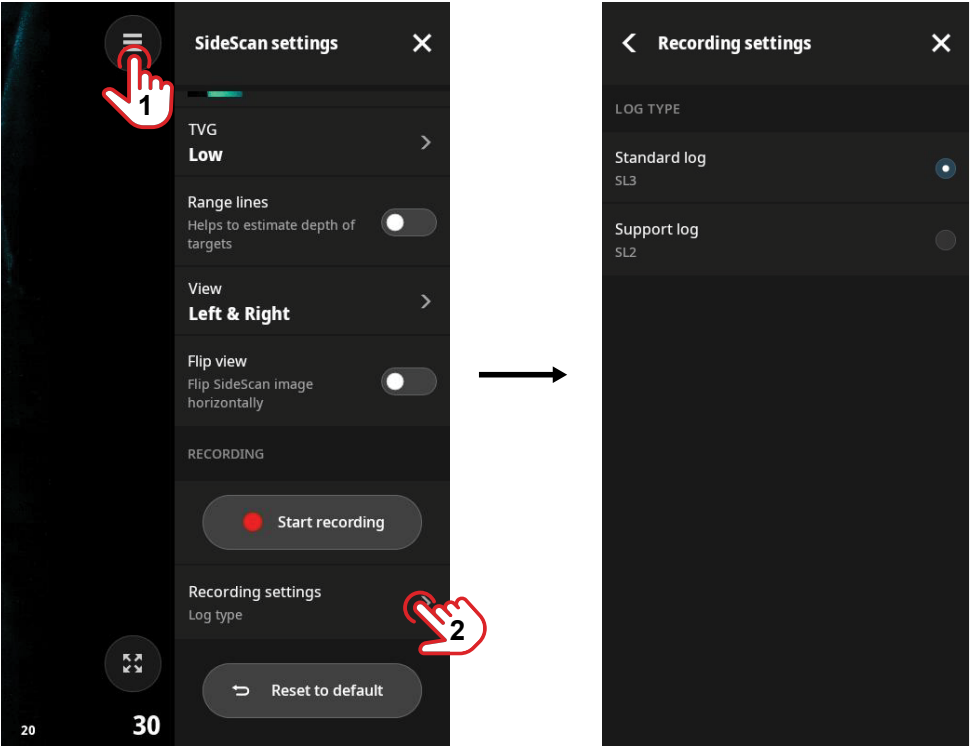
1

SideScan settings

TVG
Low

Range lines
Helps to estimate depth of targets

View
Left & Right

Flip view
Flip SideScan image horizontally

RECORDING

Start recording

Recording settings
Log type

2

Reset to default

20

30

Recording settings

LOG TYPE

Standard log
SL3

Support log
SL2